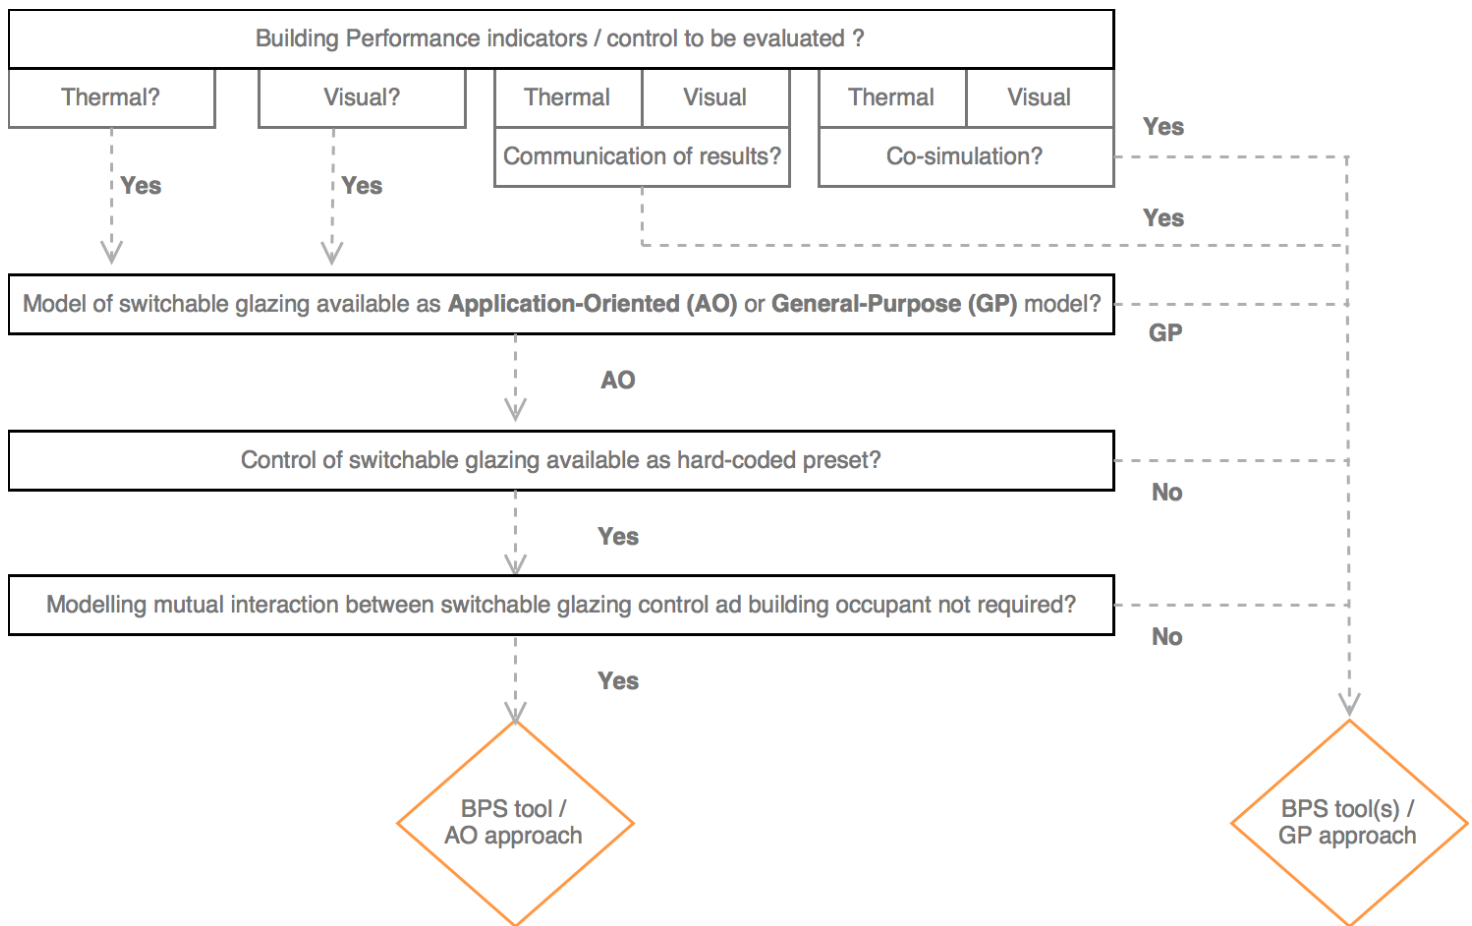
Building Performance indicators / control to be evaluated ?

Thermal?

Visual?

Thermal

Visual

Communication of results?

Thermal

Visual

Co-simulation?

Yes

Yes

Yes

Yes

Model of switchable glazing available as **Application-Oriented (AO)** or **General-Purpose (GP)** model?

GP

AO

Control of switchable glazing available as hard-coded preset?

No

Yes

Modelling mutual interaction between switchable glazing control ad building occupant not required?

No

Yes

BPS tool / AO approach

BPS tool(s) / GP approach